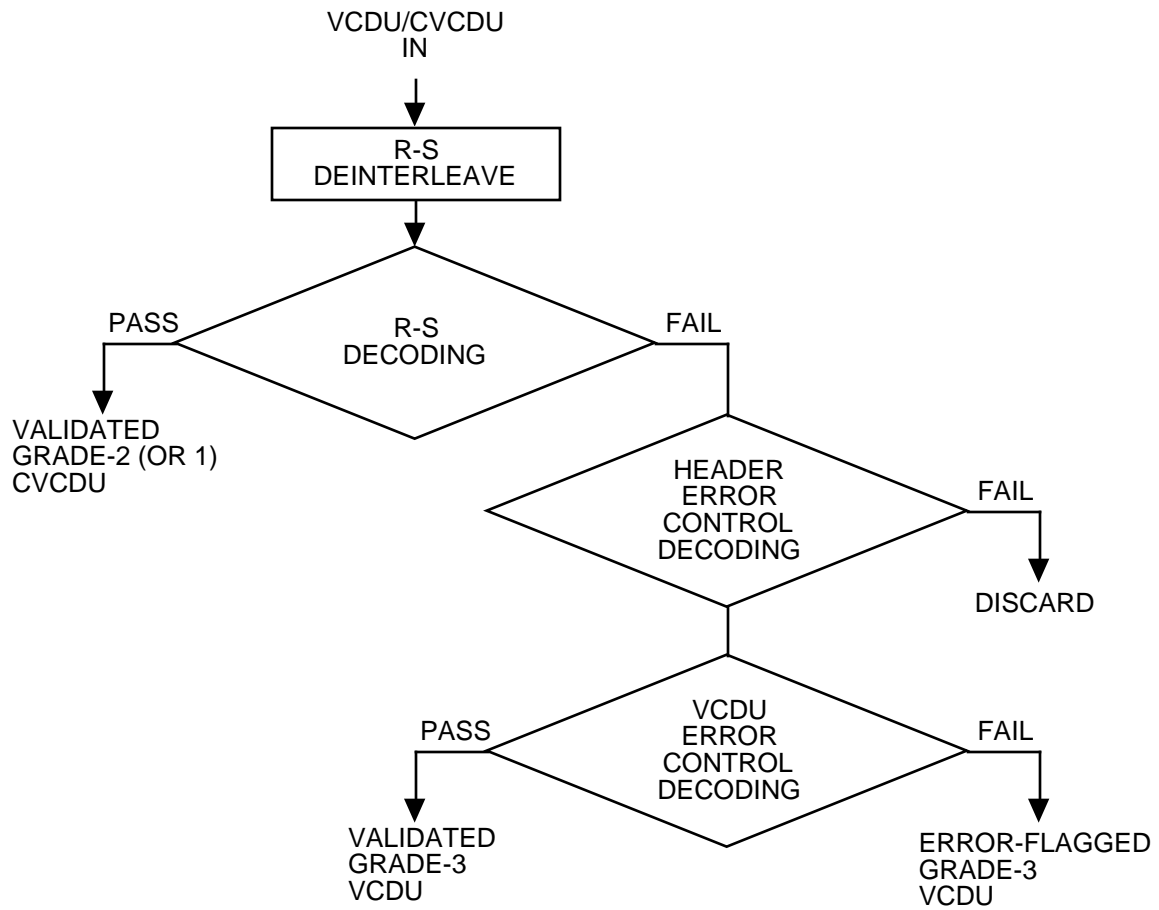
VCDU/CVCDU
IN

R-S
DEINTERLEAVE

PASS

R-S
DECODING

FAIL

VALIDATED
GRADE-2 (OR 1)
CVCDU

HEADER
ERROR
CONTROL
DECODING

FAIL

DISCARD

PASS

VCDU
ERROR
CONTROL
DECODING

FAIL

VALIDATED
GRADE-3
VCDU

ERROR-FLAGGED
GRADE-3
VCDU